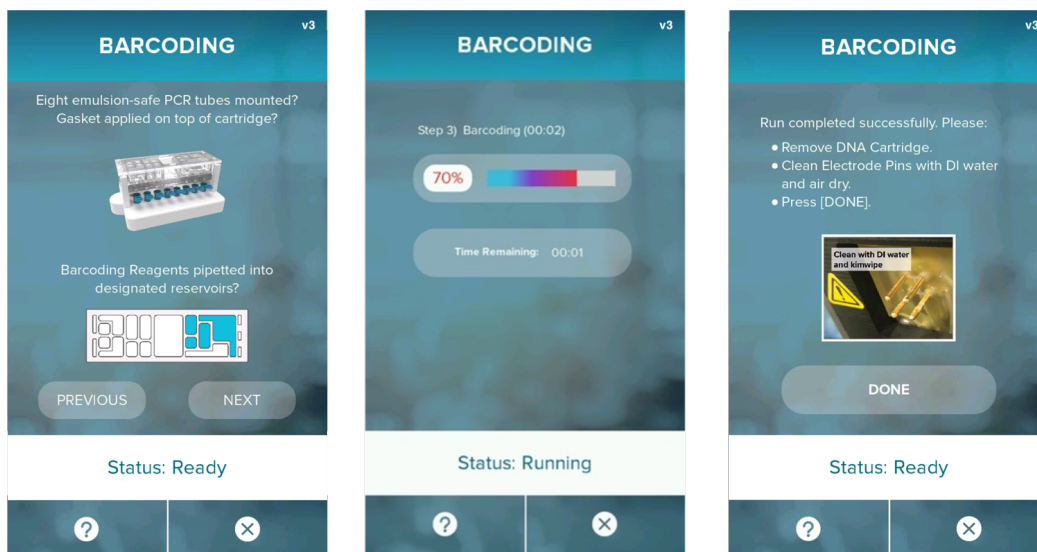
BARCODING v3

Eight emulsion-safe PCR tubes mounted? Gasket applied on top of cartridge?

Barcoding Reagents pipetted into designated reservoirs?

PREVIOUS NEXT

Status: Ready

?

BARCODING v3

Step 3) Barcoding (00:02)

70%

Time Remaining: 00:01

Status: Running

?

BARCODING v3

Run completed successfully. Please:

• Remove DNA Cartridge.
• Clean Electrode Pins with DI water and air dry.
• Press [DONE].

Clean with DI water and kimwipe

DONE

Status: Ready

?